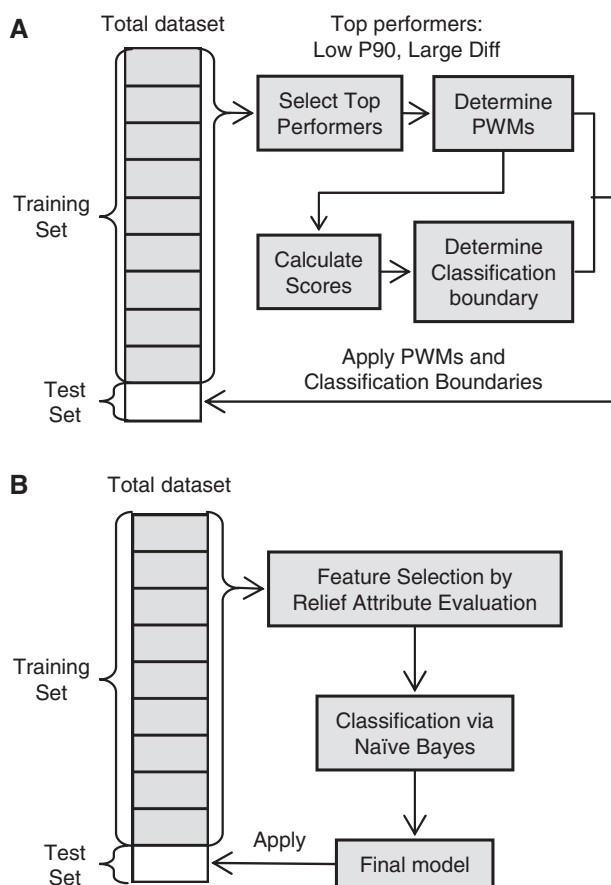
A

Total dataset

Top performers: Low P90, Large Diff

Training Set

Select Top Performers

Determine PWMs

Calculate Scores

Determine Classification boundary

Apply PWMs and Classification Boundaries

Test Set

B

Total dataset

Training Set

Feature Selection by Relief Attribute Evaluation

Classification via Naïve Bayes

Apply

Test Set

Final model